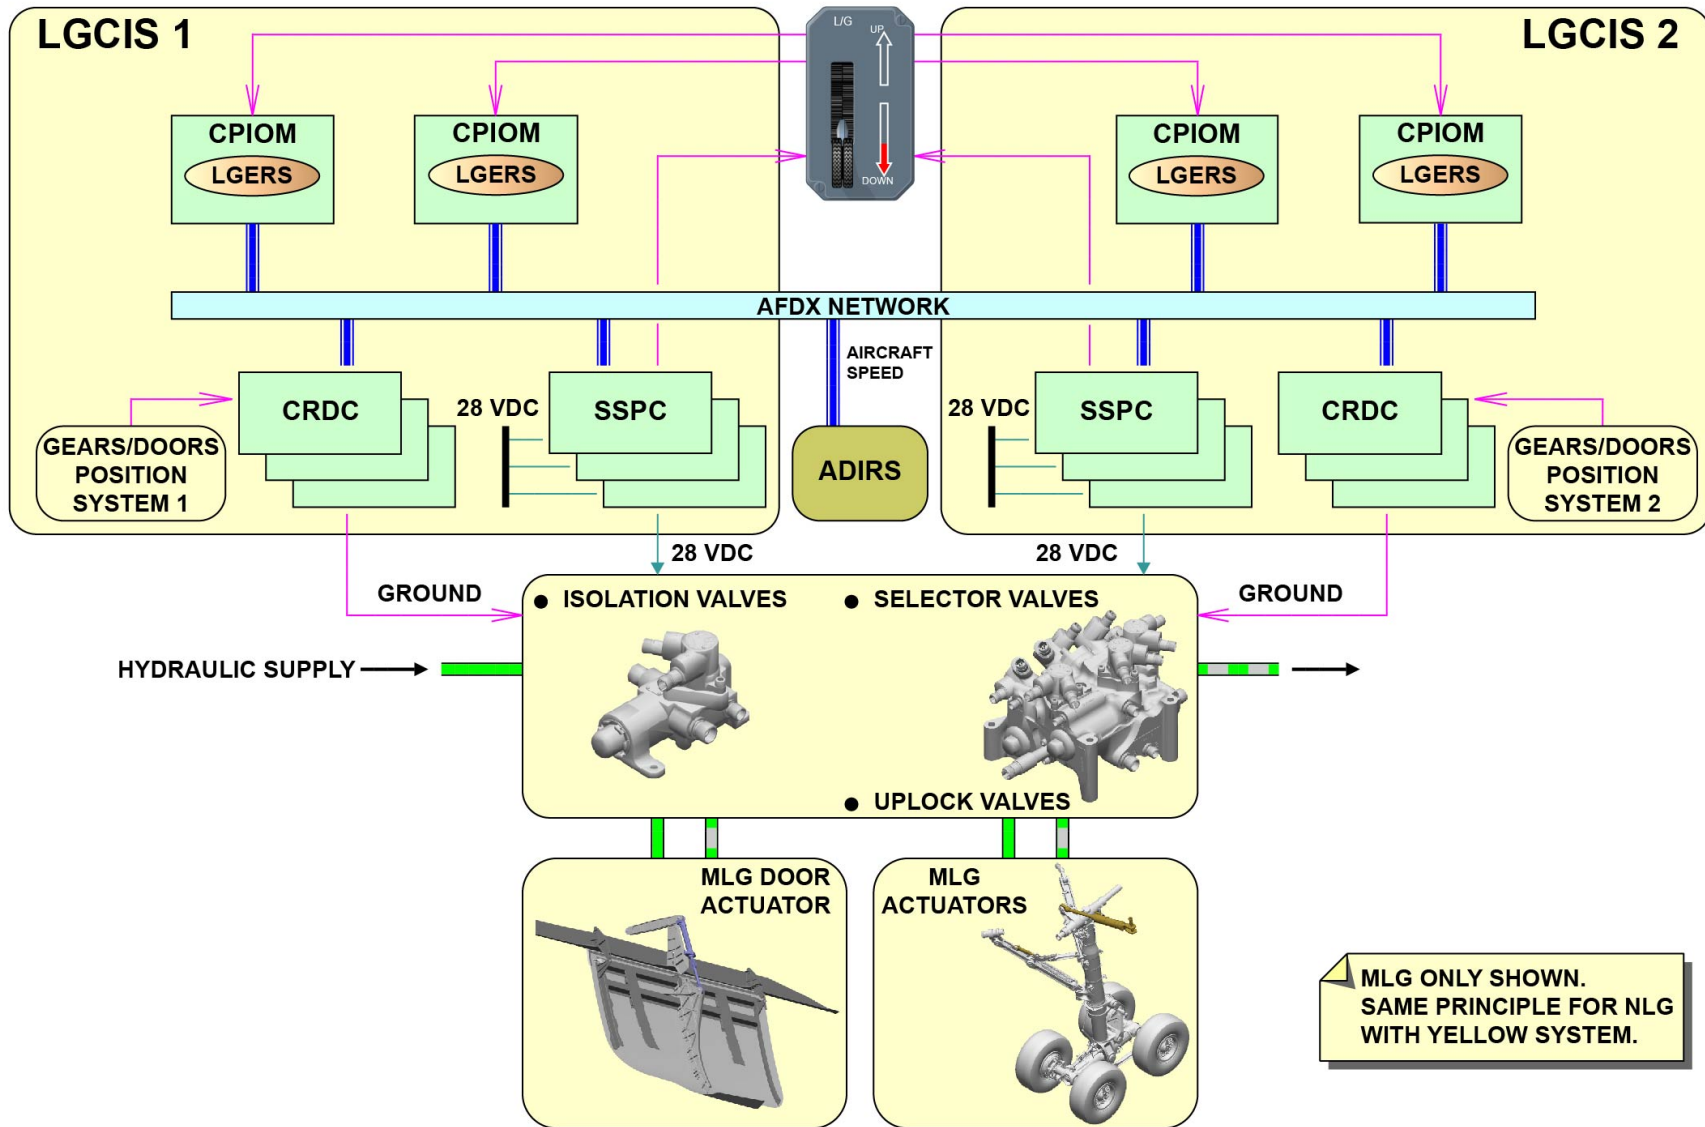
LGCIS 1

LGCIS 2

L/G
UP
DOWN

CPIOM
LGERS

CPIOM
LGERS

CPIOM
LGERS

CPIOM
LGERS

AFDX NETWORK

AIRCRAFT SPEED

CRDC

28 VDC

SSPC

ADIRS

28 VDC

SSPC

CRDC

GEARS/DOORS POSITION SYSTEM 1

GEARS/DOORS POSITION SYSTEM 2

28 VDC

28 VDC

GROUND

GROUND

● ISOLATION VALVES

● SELECTOR VALVES

HYDRAULIC SUPPLY

● UPLOCK VALVES

MLG DOOR ACTUATOR

MLG ACTUATORS

MLG ONLY SHOWN.
SAME PRINCIPLE FOR NLG WITH YELLOW SYSTEM.